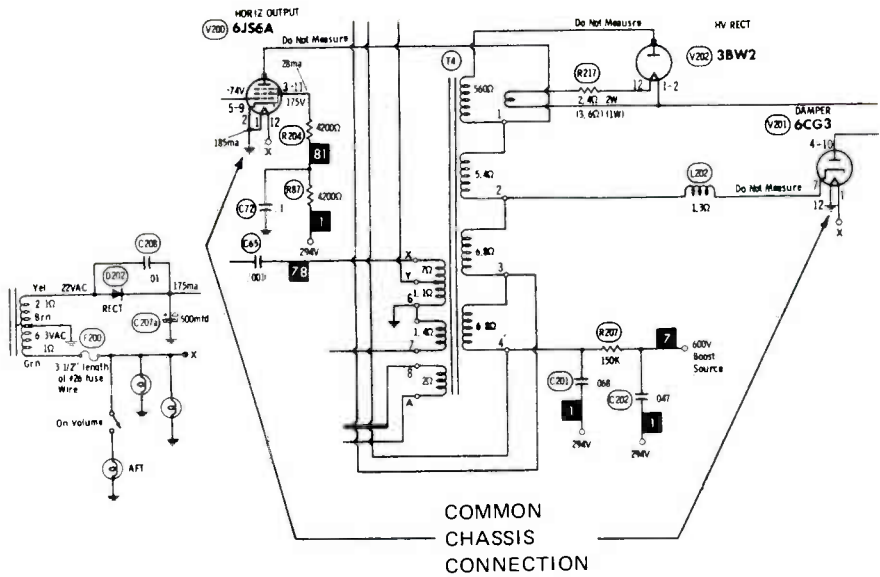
HORIZ OUTPUT
V200 6JS6A
Do Not Measure
28ma
-74V
3-11
175V
5-9
2
1
12
185ma
X
R204
4200Ω
81
R87
4200Ω
C72
1
1
294V
C65
001
78
Do Not Measure
HV RECT
V202 3BW2
T4
560Ω
R217
2.4Ω 2W
(3.6Ω) (1W)
12
1-2
1
DAMPER
V201 6CG3
4-10
5.4Ω
2
L202
Do Not Measure
L3Ω
7
12
1
X
X
Y
7Ω
1.1Ω
6
1.4Ω
7
6.8Ω
3
6.8Ω
4
R207
150K
7
600V
Boost
Source
8
2Ω
A
C201
068
1
294V
C202
047
1
294V
C208
Yel
22VAC
D202
01
175ma
2 1Ω
Brn
RECT
C207a
500mfd
6 3VAC
1Ω
F200
X
Grn
3 1/2" length
of #26 fuse
Wire
On volume
AFT
COMMON
CHASSIS
CONNECTION